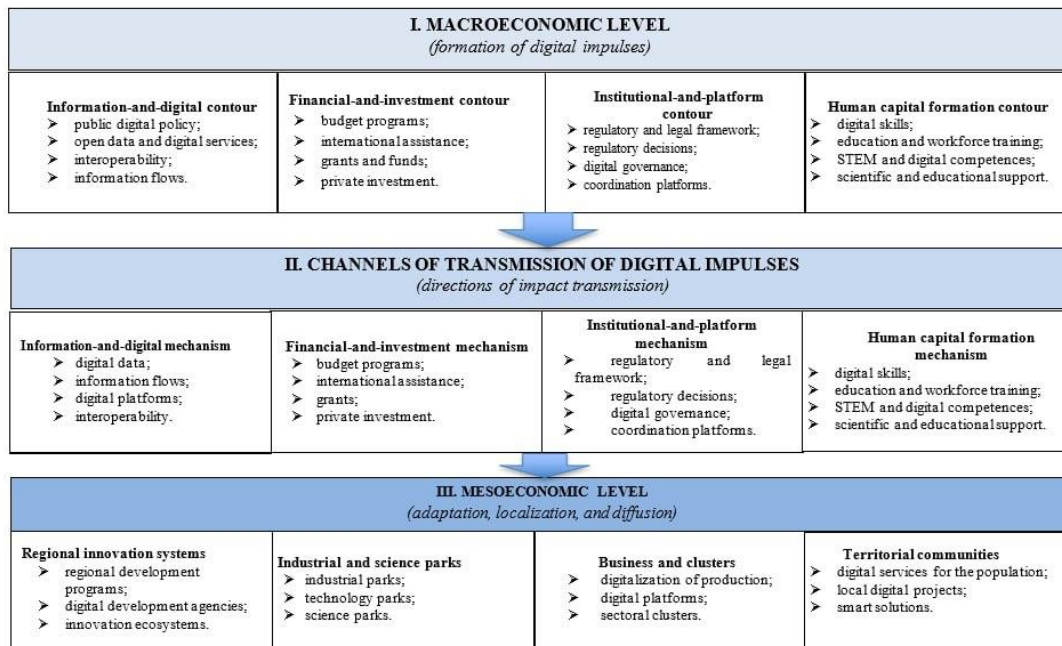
I. MACROECONOMIC LEVEL
(formation of digital impulses)

Information-and-digital contour
➢ public digital policy;
➢ open data and digital services;
➢ interoperability;
➢ information flows.

Financial-and-investment contour
➢ budget programs;
➢ international assistance;
➢ grants and funds;
➢ private investment.

Institutional-and-platform contour
➢ regulatory and legal framework;
➢ regulatory decisions;
➢ digital governance;
➢ coordination platforms.

Human capital formation contour
➢ digital skills;
➢ education and workforce training;
➢ STEM and digital competences;
➢ scientific and educational support.

II. CHANNELS OF TRANSMISSION OF DIGITAL IMPULSES
(directions of impact transmission)

Information-and-digital mechanism
➢ digital data;
➢ information flows;
➢ digital platforms;
➢ interoperability.

Financial-and-investment mechanism
➢ budget programs;
➢ international assistance;
➢ grants;
➢ private investment.

Institutional-and-platform mechanism
➢ regulatory and legal framework;
➢ regulatory decisions;
➢ digital governance;
➢ coordination platforms.

Human capital formation mechanism
➢ digital skills;
➢ education and workforce training;
➢ STEM and digital competences;
➢ scientific and educational support.

III. MESOECONOMIC LEVEL
(adaptation, localization, and diffusion)

Regional innovation systems
➢ regional development programs;
➢ digital development agencies;
➢ innovation ecosystems.

Industrial and science parks
➢ industrial parks;
➢ technology parks;
➢ science parks.

Business and clusters
➢ digitalization of production;
➢ digital platforms;
➢ sectoral clusters.

Territorial communities
➢ digital services for the population;
➢ local digital projects;
➢ smart solutions.